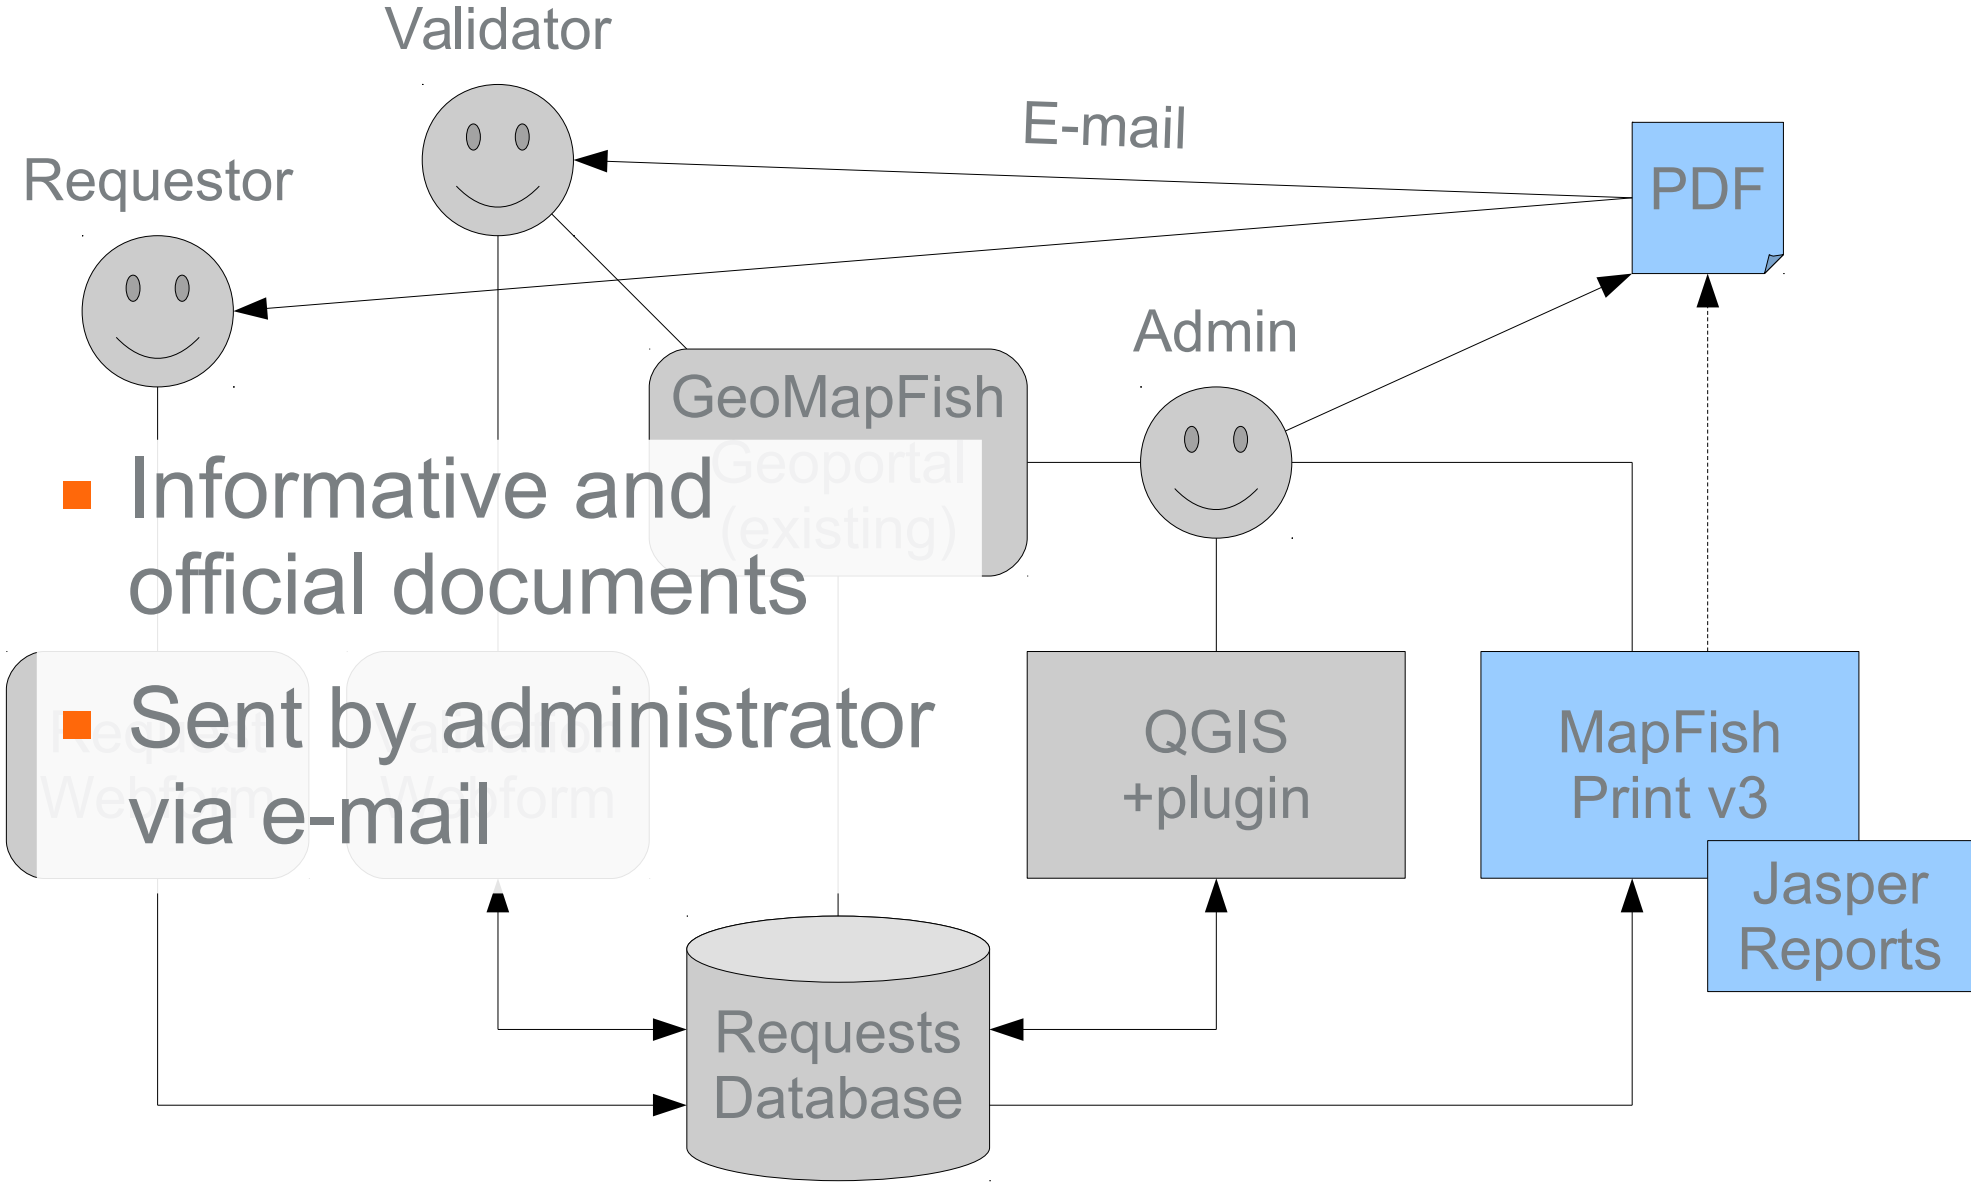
Validator

E-mail

Requestor

PDF

Admin

GeoMapFish
Geoportal
(existing)

Informative and official documents

Sent by administrator via e-mail

Request Webform

Validation Webform

QGIS
+plugin

MapFish
Print v3

Jasper
Reports

Requests
Database